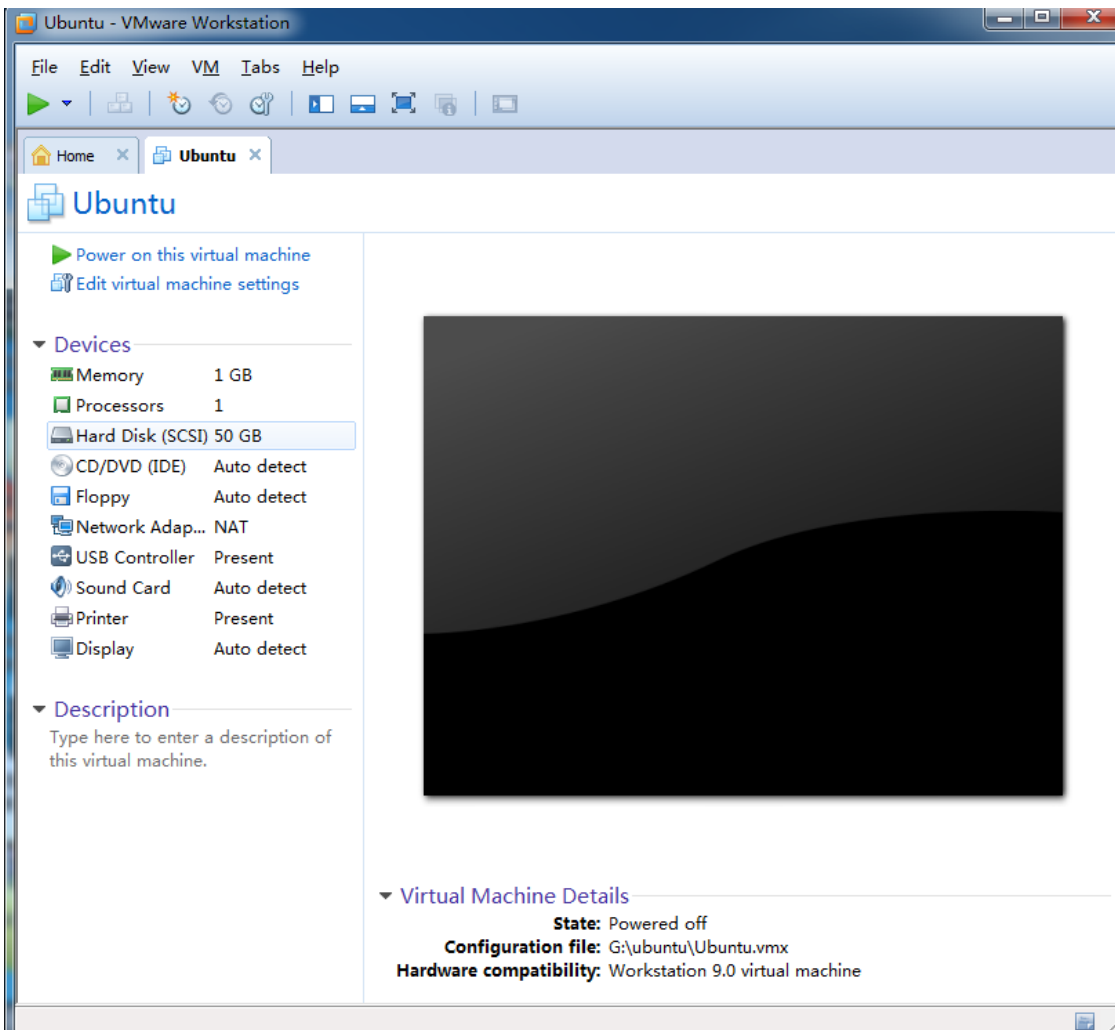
Ubuntu - VMware Workstation

File Edit View VM Tabs Help

Home × Ubuntu ×

Ubuntu

Power on this virtual machine
Edit virtual machine settings

Devices

| | |
|---|---|
| Memory | 1 GB |
| Processors | 1 |
| Hard Disk (SCSI) | 50 GB |
| CD/DVD (IDE) | Auto detect |
| Floppy | Auto detect |
| Network Adap... | NAT |
| USB Controller | Present |
| Sound Card | Auto detect |
| Printer | Present |
| Display | Auto detect |

Description

Type here to enter a description of this virtual machine.

Virtual Machine Details

State: Powered off
Configuration file: G:\ubuntu\Ubuntu.vmx
Hardware compatibility: Workstation 9.0 virtual machine